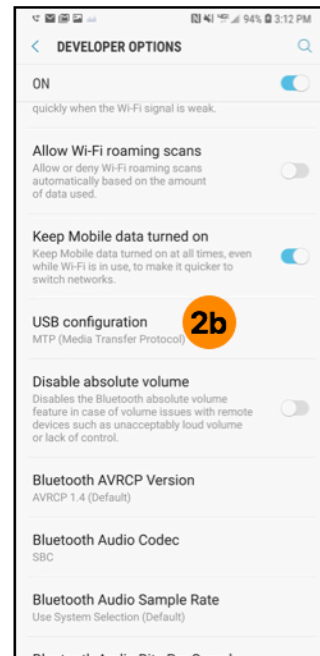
94% 3:12 PM

DEVELOPER OPTIONS

ON

quickly when the Wi-Fi signal is weak.

Allow Wi-Fi roaming scans
Allow or deny Wi-Fi roaming scans automatically based on the amount of data used.

Keep Mobile data turned on
Keep Mobile data turned on at all times, even while Wi-Fi is in use, to make it quicker to switch networks.

USB configuration
MTP (Media Transfer Protocol)

2b

Disable absolute volume
Disables the Bluetooth absolute volume feature in case of volume issues with remote devices such as unacceptably loud volume or lack of control.

Bluetooth AVRCP Version
AVRCP 1.4 (Default)

Bluetooth Audio Codec
SBC

Bluetooth Audio Sample Rate
Use System Selection (Default)

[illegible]